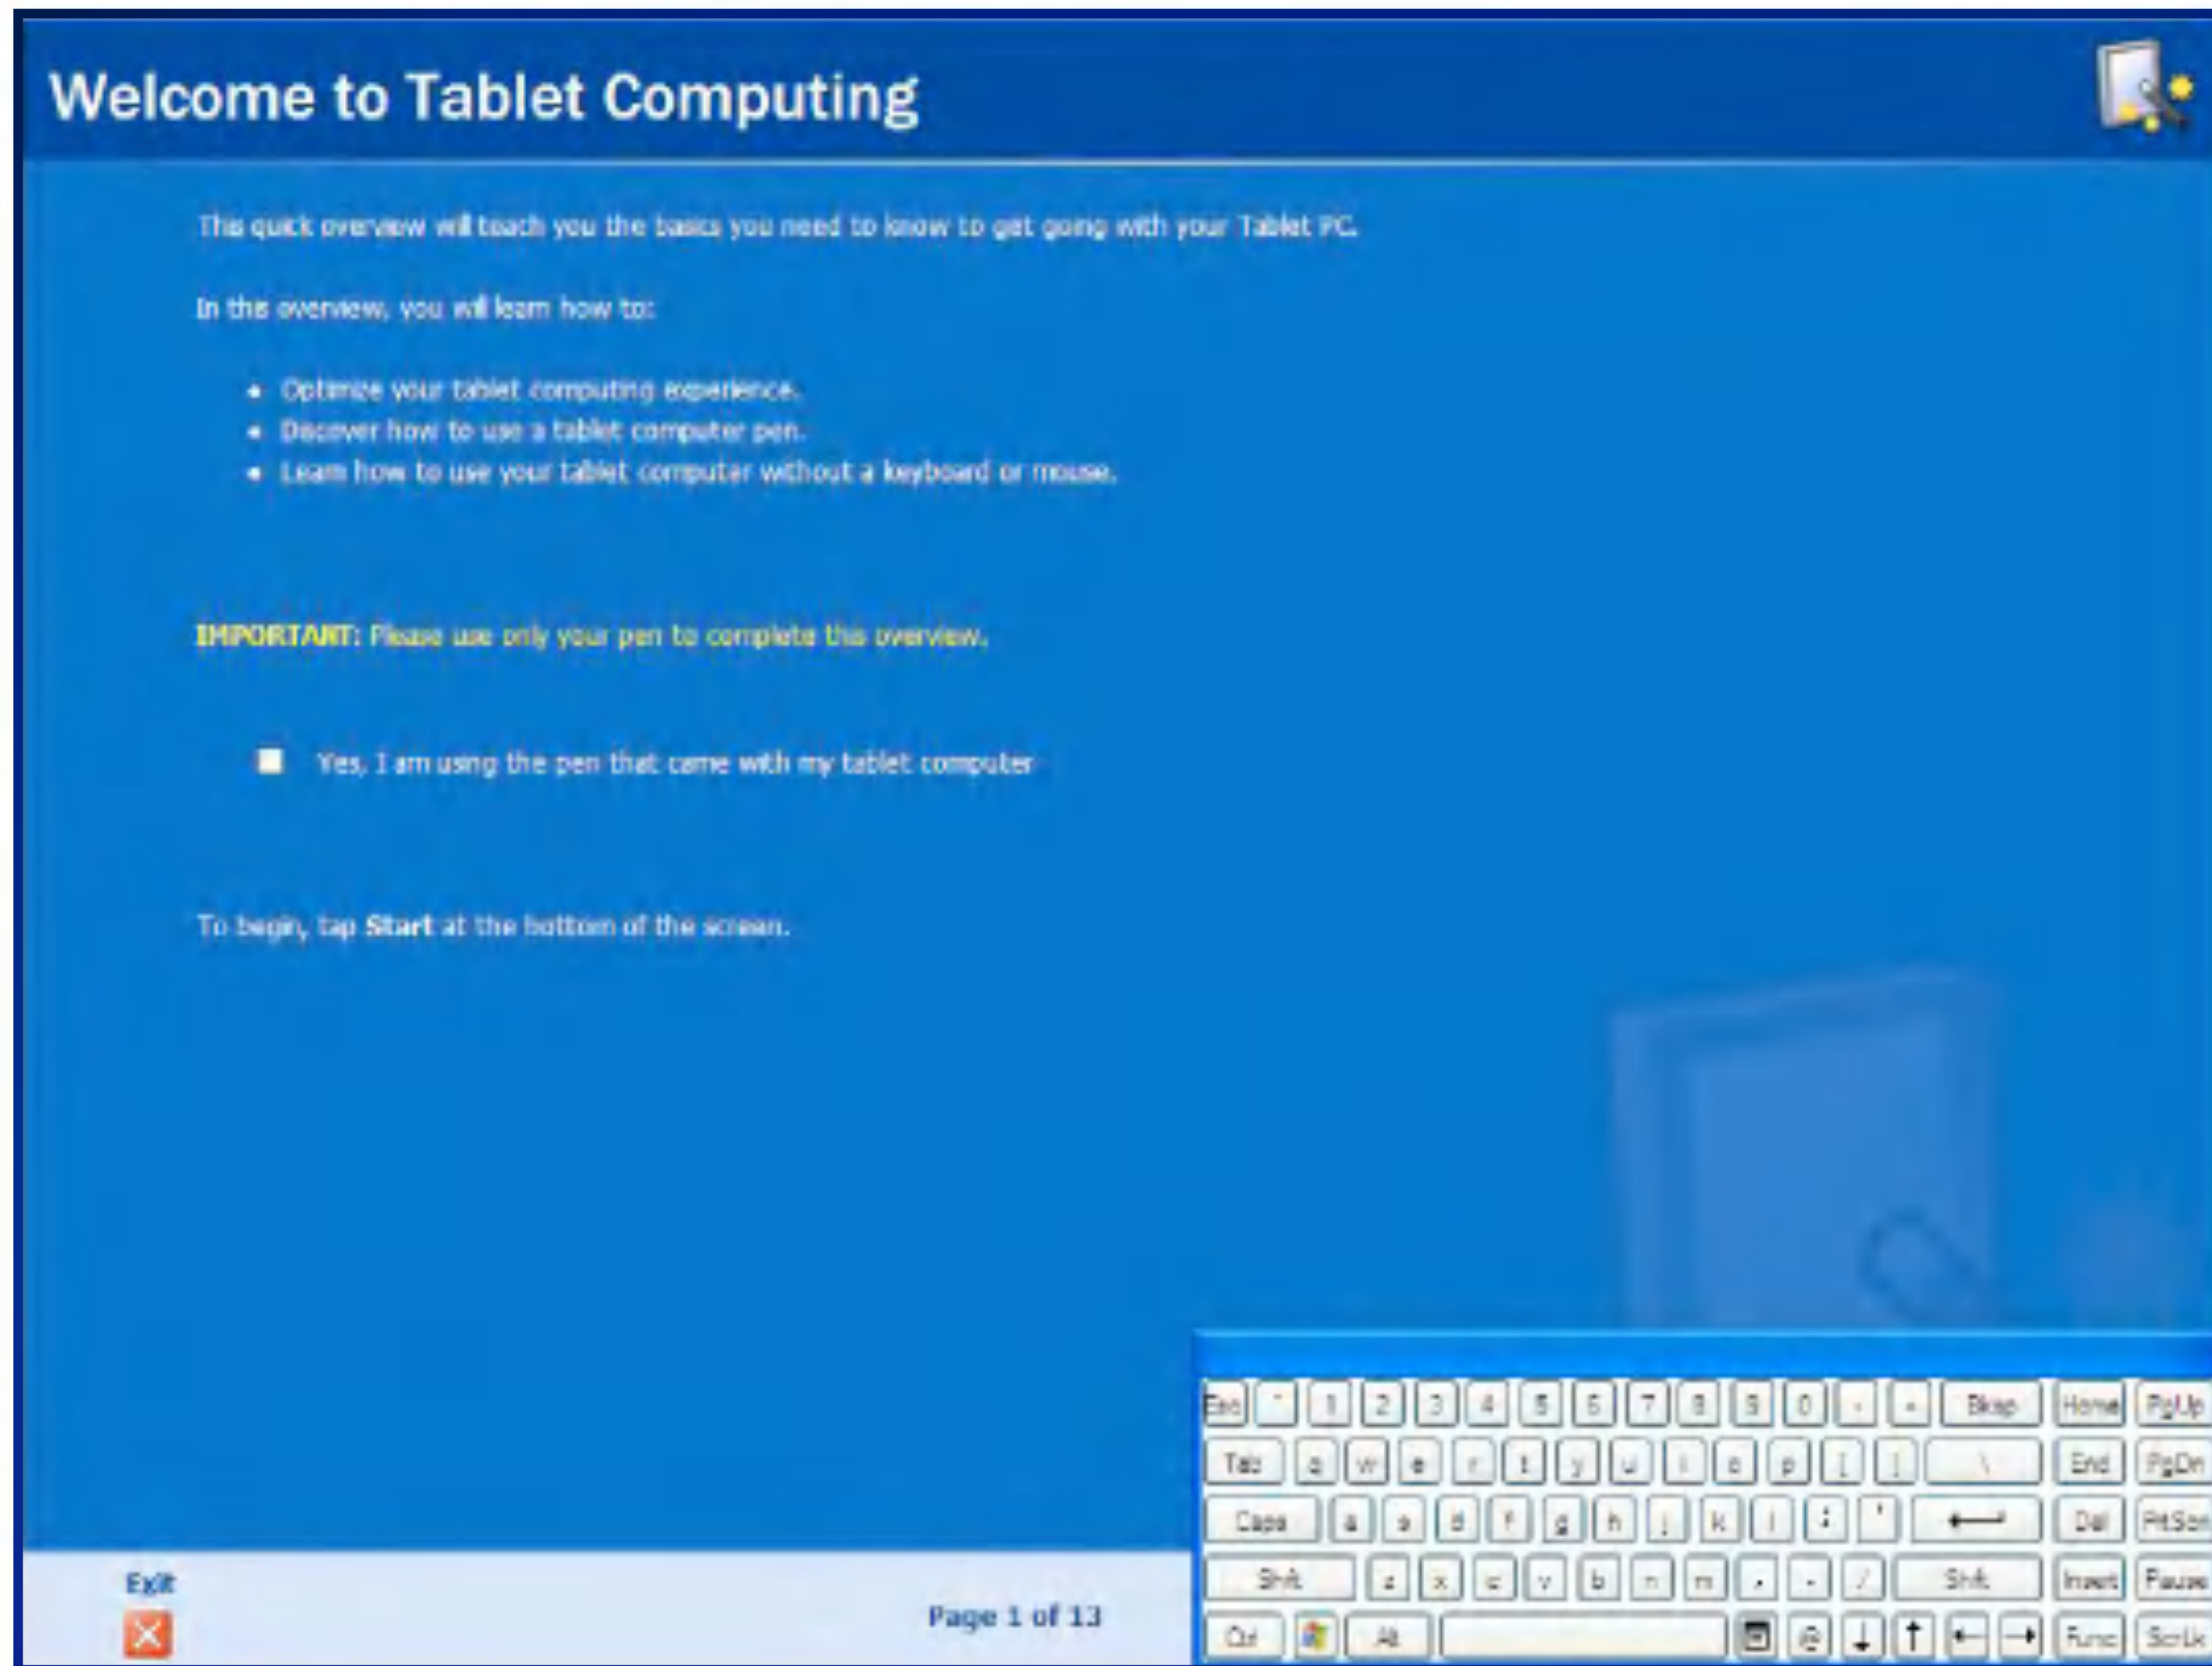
Welcome to Tablet Computing

This quick overview will teach you the basics you need to know to get going with your Tablet PC.

In this overview, you will learn how to:

- Optimize your tablet computing experience.
- Discover how to use a tablet computer pen.
- Learn how to use your tablet computer without a keyboard or mouse.

IMPORTANT: Please use only your pen to complete this overview.

Yes, I am using the pen that came with my tablet computer

To begin, tap **Start** at the bottom of the screen.

Esc ` 1 2 3 4 5 6 7 8 9 0 - = Bksp Home PgUp
Tab q w e r t y u i o p [ ] \ End PgDn
Caps a s d f g h j k l ; ' ⟵ Del PrtScn
Shift z x c v b n m , . / Shift Insert Pause
Ctrl Alt ↓ ↑ ← → Func ScrLk

Exit

Page 1 of 13